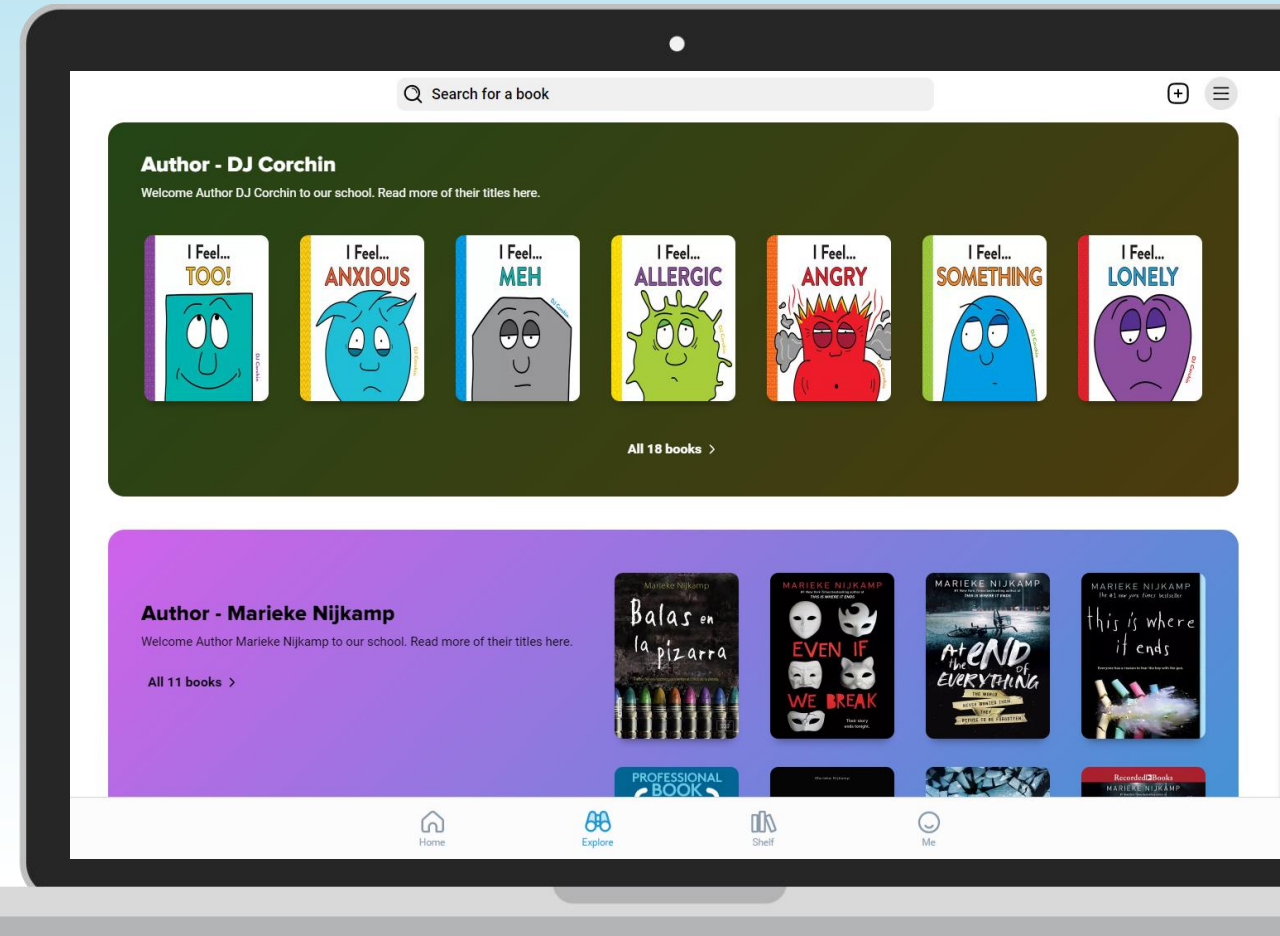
Search for a book

Author - DJ Corchin

Welcome Author DJ Corchin to our school. Read more of their titles here.

I Feel... TOO!

I Feel... ANXIOUS

I Feel... MEH

I Feel... ALLERGIC

I Feel... ANGRY

I Feel... SOMETHING

I Feel... LONELY

All 18 books >

Author - Marieke Nijkamp

Welcome Author Marieke Nijkamp to our school. Read more of their titles here.

All 11 books >

Marieke Nijkamp
Balas en la pizarra

MARIEKE NIJKAMP
EVEN IF WE BREAK
Their story ends tonight.

MARIEKE NIJKAMP
At the END of EVERYTHING
THE WORLD NEVER WORRIED THEY REFUSE TO BE FORGOTTEN

MARIEKE NIJKAMP
the #1 new york times bestseller
this is where it ends

PROFESSIONAL BOOK

Recorded Books
MARIEKE NIJKAMP

Home
Explore
Shelf
Me